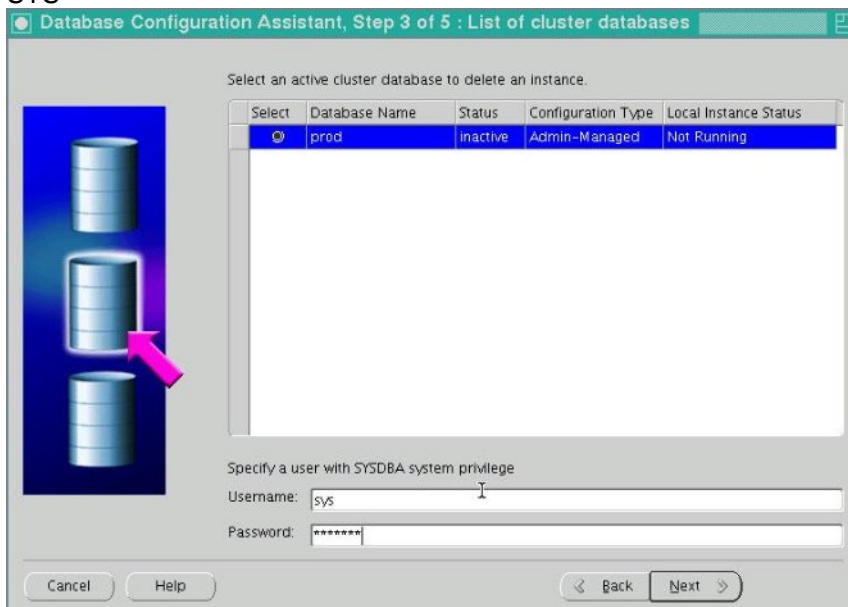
Database Configuration Assistant, Step 3 of 5 : List of cluster databases

Select an active cluster database to delete an instance.

| Select | Database Name | Status | Configuration Type | Local Instance Status |
|---|---|---|---|---|
| ◉ | prod | inactive | Admin-Managed | Not Running |

Specify a user with SYSDBA system privilege

Username: sys

Password: *******

Cancel

Help

Back

Next